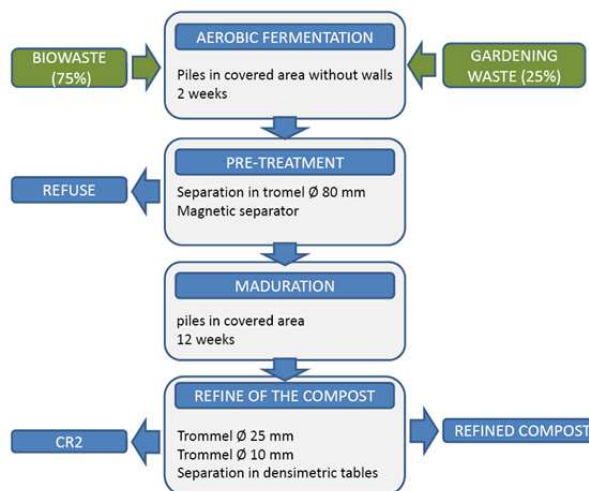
BIOWASTE (75%)

AEROBIC FERMENTATION

Piles in covered area without walls
2 weeks

GARDENING WASTE (25%)

PRE-TREATMENT

REFUSE

Separation in tromel Ø 80 mm
Magnetic separator

MADURATION

piles in covered area
12 weeks

REFINE OF THE COMPOST

CR2

Trommel Ø 25 mm
Trommel Ø 10 mm
Separation in densimetric tables

REFINED COMPOST